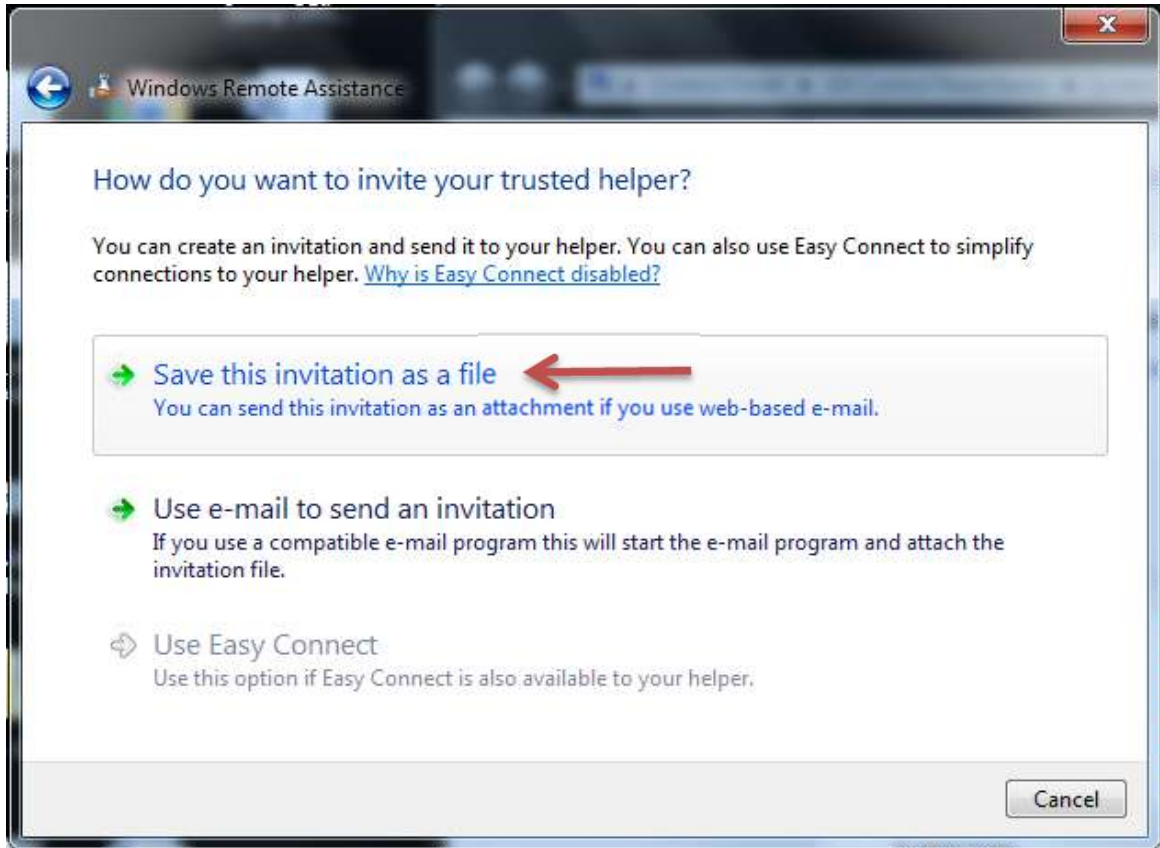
Windows Remote Assistance

How do you want to invite your trusted helper?

You can create an invitation and send it to your helper. You can also use Easy Connect to simplify connections to your helper. Why is Easy Connect disabled?

Save this invitation as a file
You can send this invitation as an attachment if you use web-based e-mail.

Use e-mail to send an invitation
If you use a compatible e-mail program this will start the e-mail program and attach the invitation file.

Use Easy Connect
Use this option if Easy Connect is also available to your helper.

Cancel